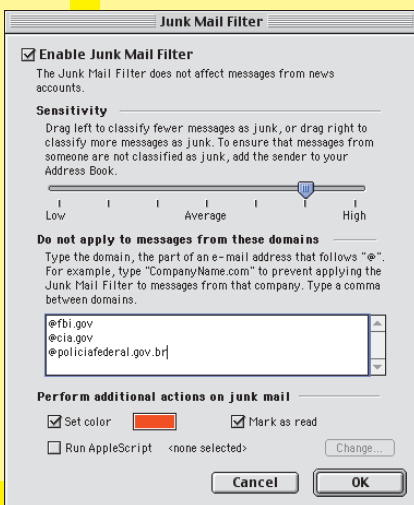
Junk Mail Filter

Enable Junk Mail Filter

The Junk Mail Filter does not affect messages from news accounts.

Sensitivity

Drag left to classify fewer messages as junk, or drag right to classify more messages as junk. To ensure that messages from someone are not classified as junk, add the sender to your Address Book.

Low Average High

Do not apply to messages from these domains

Type the domain, the part of an e-mail address that follows "@". For example, type "CompanyName.com" to prevent applying the Junk Mail Filter to messages from that company. Type a comma between domains.

@fbi.gov
@cia.gov
@policiafederal.gov.br

Perform additional actions on junk mail

Set color

Mark as read

Run AppleScript <none selected>

Change...

Cancel

OK